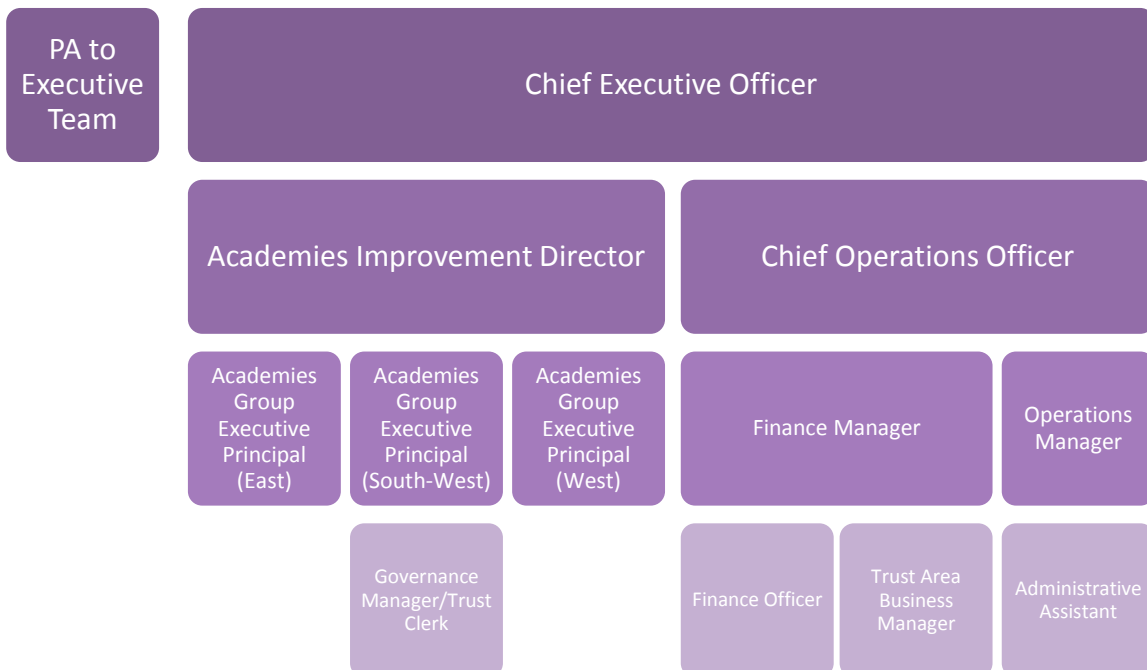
PA to Executive Team

Chief Executive Officer

Academies Improvement Director

Chief Operations Officer

Academies Group Executive Principal (East)

Academies Group Executive Principal (South-West)

Academies Group Executive Principal (West)

Finance Manager

Operations Manager

Governance Manager/Trust Clerk

Finance Officer

Trust Area Business Manager

Administrative Assistant